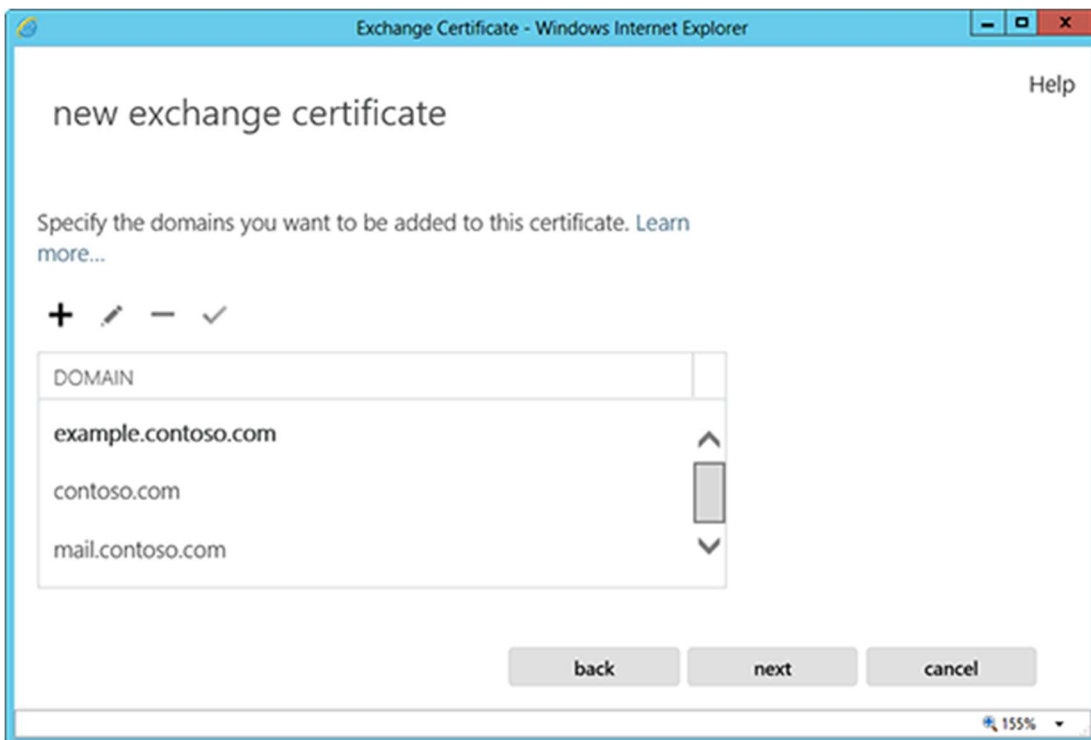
Exchange Certificate - Windows Internet Explorer

Help

new exchange certificate

Specify the domains you want to be added to this certificate. Learn more...

+ — ✓

| DOMAIN |
|---|
| example.contoso.com |
| contoso.com |
| mail.contoso.com |

back next cancel

155%